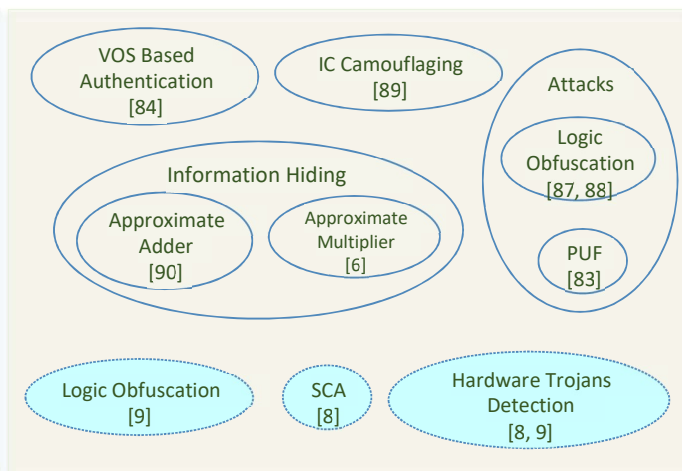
VOS Based Authentication [84]

IC Camouflaging [89]

Attacks

Logic Obfuscation [87, 88]

PUF [83]

Information Hiding

Approximate Adder [90]

Approximate Multiplier [6]

Logic Obfuscation [9]

SCA [8]

Hardware Trojans Detection [8, 9]